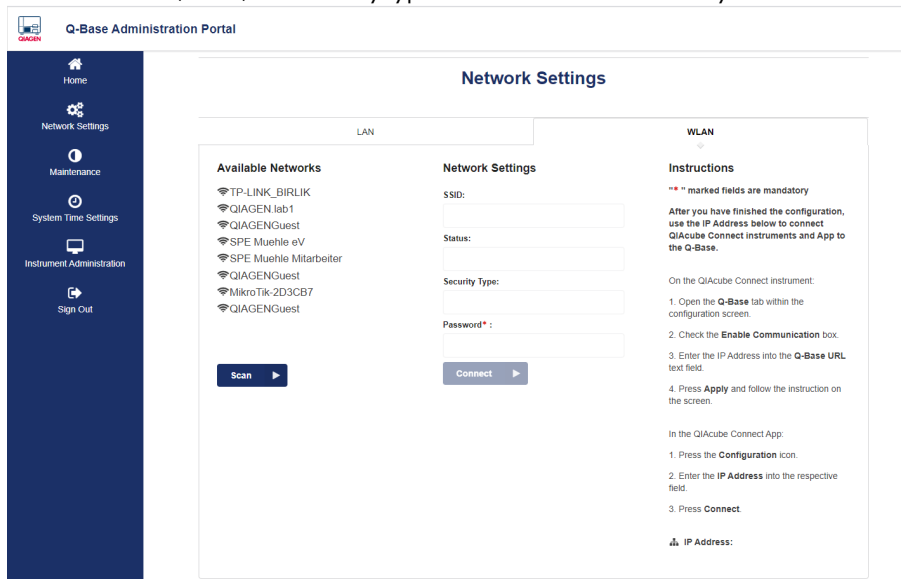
QIAGEN

Q-Base Administration Portal

Home

Network Settings

Maintenance

System Time Settings

Instrument Administration

Sign Out

Network Settings

LAN

WLAN

Available Networks

TP-LINK_BIRLIK
QIAGEN.lab1
QIAGENGuest
SPE Muehle eV
SPE Muehle Mitarbeiter
QIAGENGuest
MikroTik-2D3CB7
QIAGENGuest

Scan

Network Settings

SSID:

Status:

Security Type:

Password* :

Connect

Instructions

"* " marked fields are mandatory

After you have finished the configuration, use the IP Address below to connect QIAcube Connect instruments and App to the Q-Base.

On the QIAcube Connect instrument:

1. Open the Q-Base tab within the configuration screen.

2. Check the Enable Communication box.

3. Enter the IP Address into the Q-Base URL text field.

4. Press Apply and follow the instruction on the screen.

In the QIAcube Connect App:

1. Press the Configuration icon.

2. Enter the IP Address into the respective field.

3. Press Connect.

IP Address: